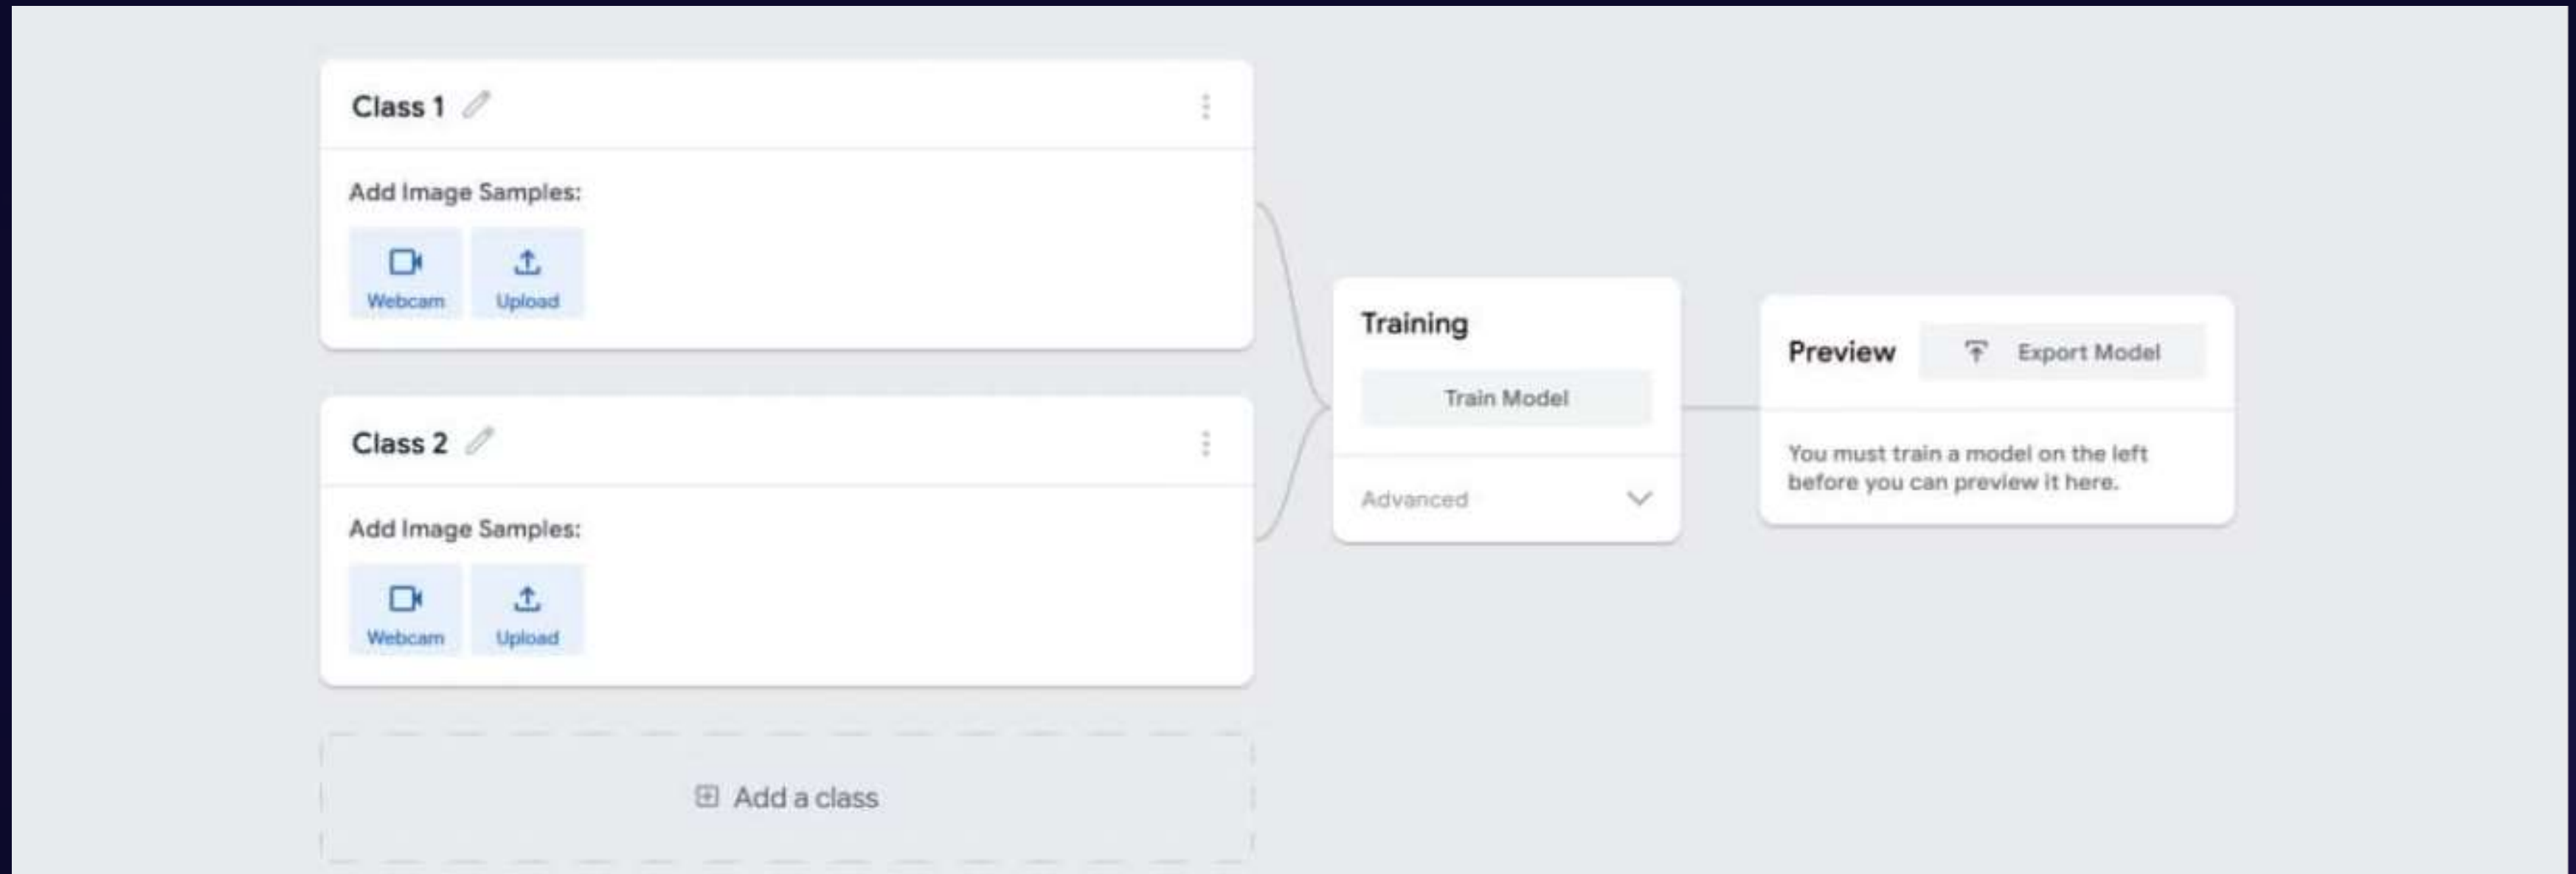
Class 1

Add Image Samples:

Webcam Upload

Class 2

Add Image Samples:

Webcam Upload

Add a class

Training

Train Model

Advanced

Preview Export Model

You must train a model on the left before you can preview it here.